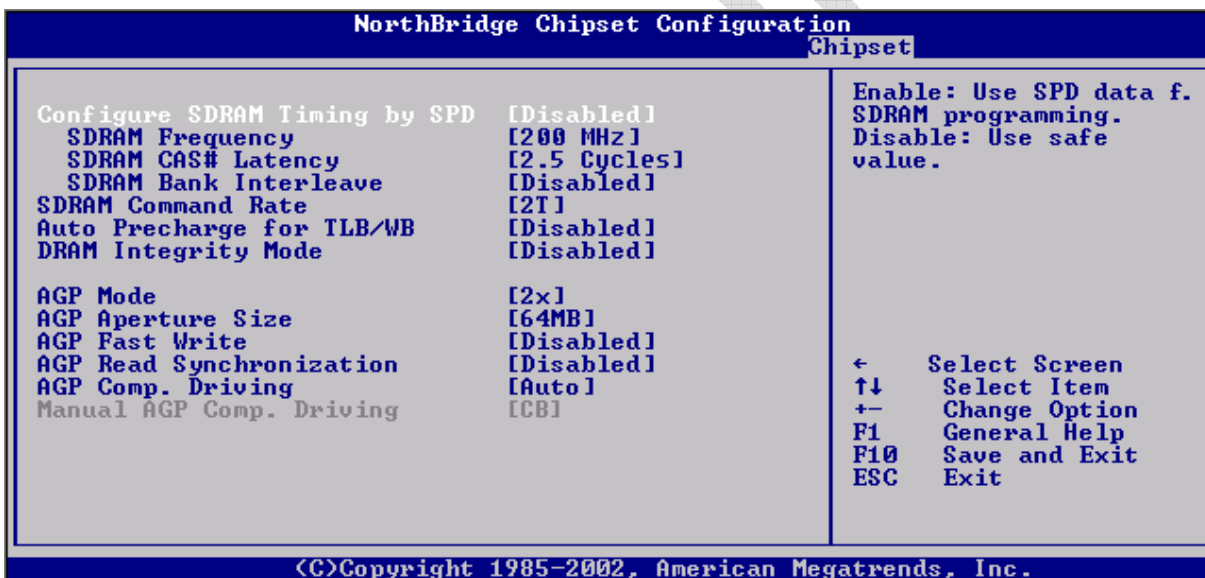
NorthBridge Chipset Configuration
Chipset

Configure SDRAM Timing by SPD [Disabled]
SDRAM Frequency [200 MHz]
SDRAM CAS# Latency [2.5 Cycles]
SDRAM Bank Interleave [Disabled]
SDRAM Command Rate [2T]
Auto Precharge for TLB/WB [Disabled]
DRAM Integrity Mode [Disabled]

AGP Mode [2x]
AGP Aperture Size [64MB]
AGP Fast Write [Disabled]
AGP Read Synchronization [Disabled]
AGP Comp. Driving [Auto]
Manual AGP Comp. Driving [CB]

Enable: Use SPD data f. SDRAM programming. Disable: Use safe value.

← Select Screen
↑↓ Select Item
+- Change Option
F1 General Help
F10 Save and Exit
ESC Exit

(C)Copyright 1985-2002, American Megatrends, Inc.